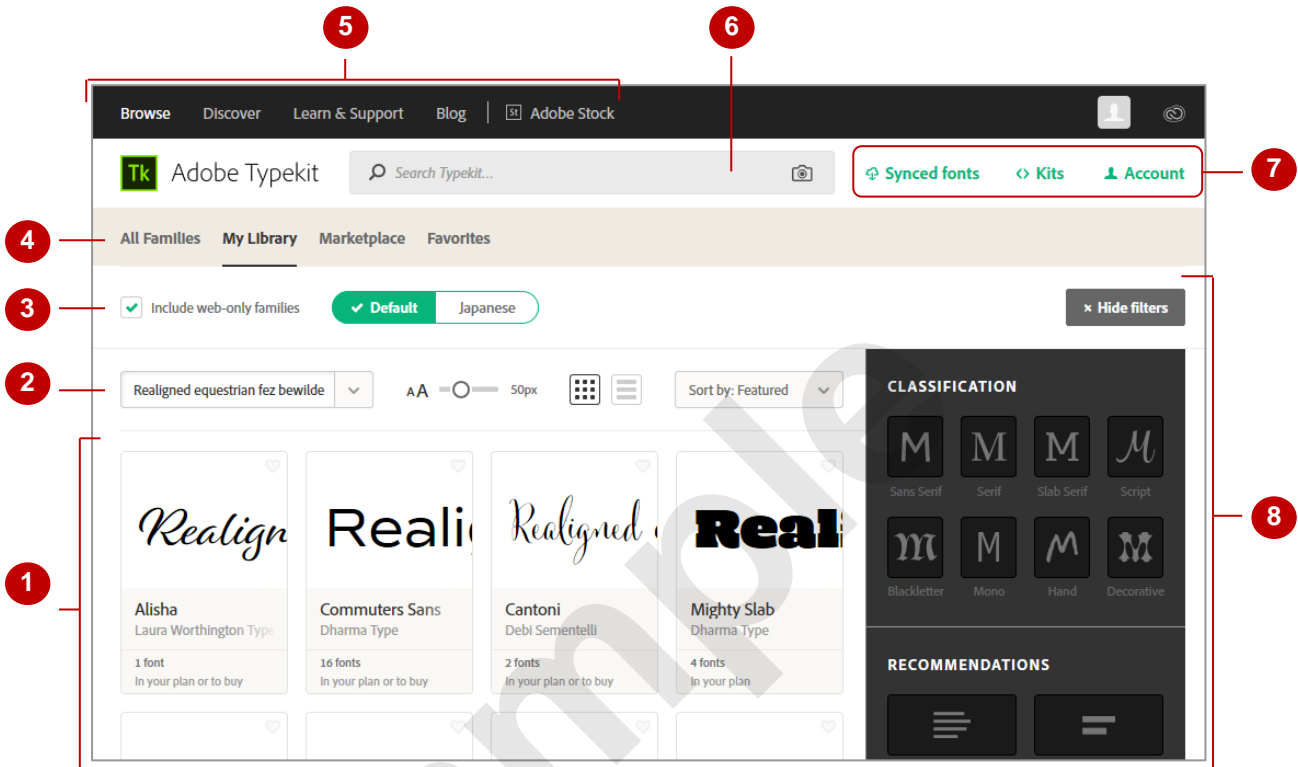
5

6

Browse Discover Learn & Support Blog St Adobe Stock

Tk Adobe Typekit

Search Typekit...

Synced fonts Kits Account

7

4

All Families My Library Marketplace Favorites

3

Include web-only families

Default Japanese

× Hide filters

2

Realigned equestrian fez bewilde

AA 50px

Sort by: Featured

CLASSIFICATION

M Sans Serif M Serif M Slab Serif M Script

M Blackletter M Mono M Hand M Decorative

RECOMMENDATIONS

1

Realign
Alisha
Laura Worthington Type
1 font
In your plan or to buy

Realig
Commuters Sans
Dharma Type
16 fonts
In your plan or to buy

Realigned
Cantoni
Debi Sementelli
2 fonts
In your plan or to buy

Real
Mighty Slab
Dharma Type
4 fonts
In your plan

8

Sample